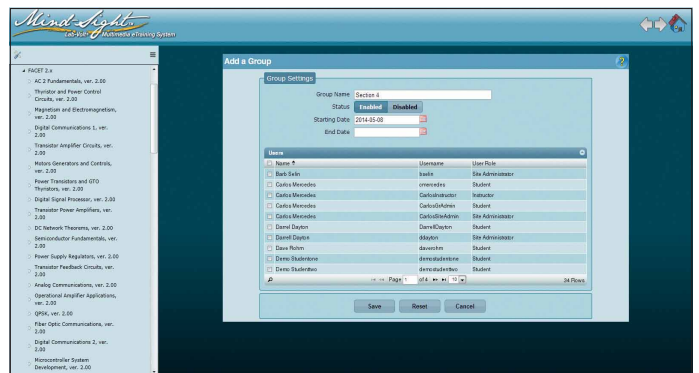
Mind-Sight
Lab-Volt Multimedia eTraining System

FACET 2.x
AC 2 Fundamentals, ver. 2.00
Thyristor and Power Control Circuits, ver. 2.00
Magnetism and Electromagnetism, ver. 2.00
Digital Communications 1, ver. 2.00
Transistor Amplifier Circuits, ver. 2.00
Motors Generators and Controls, ver. 2.00
Power Transistors and GTO Thyristors, ver. 2.00
Digital Signal Processor, ver. 2.00
Transistor Power Amplifiers, ver. 2.00
DC Network Theorems, ver. 2.00
Semiconductor Fundamentals, ver. 2.00
Power Supply Regulators, ver. 2.00
Transistor Feedback Circuits, ver. 2.00
Analog Communications, ver. 2.00
Operational Amplifier Applications, ver. 2.00
QPSK, ver. 2.00
Fiber Optic Communications, ver. 2.00
Digital Communications 2, ver. 2.00
Microcontroller System Development, ver. 2.00

Add a Group

Group Settings
Group Name Section 4
Status Enabled Disabled
Starting Date 2014-05-08
End Date

Users

| Name | Username | User Role |
|---|---|---|
| Barb Selin | bselin | Site Administrator |
| Carlos Mercedes | cmercedes | Student |
| Carlos Mercedes | CarlosInstructor | Instructor |
| Carlos Mercedes | CarlosGrAdmin | Student |
| Carlos Mercedes | CarlosSiteAdmin | Site Administrator |
| Darrell Dayton | DarrellDayton | Student |
| Darrell Dayton | ddayton | Site Administrator |
| Dave Rohm | daverohm | Student |
| Demo Studentone | demostudentone | Student |
| Demo Studenttwo | demostudenttwo | Student |

Page 1 of 4 10 34 Rows

Save Reset Cancel